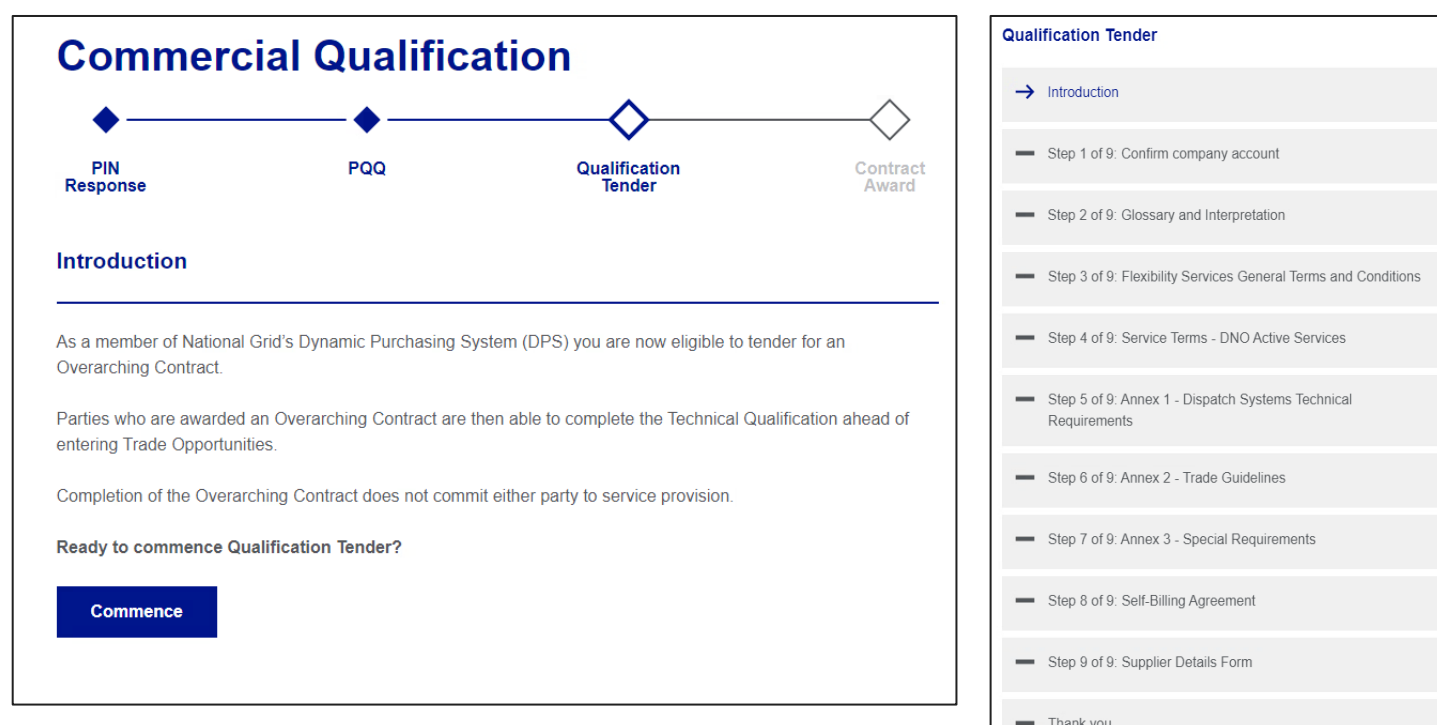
Commercial Qualification

PIN Response

PQQ

Qualification Tender

Contract Award

Introduction

As a member of National Grid's Dynamic Purchasing System (DPS) you are now eligible to tender for an Overarching Contract.

Parties who are awarded an Overarching Contract are then able to complete the Technical Qualification ahead of entering Trade Opportunities.

Completion of the Overarching Contract does not commit either party to service provision.

**Ready to commence Qualification Tender?**

Commence

Qualification Tender

Introduction

Step 1 of 9: Confirm company account

Step 2 of 9: Glossary and Interpretation

Step 3 of 9: Flexibility Services General Terms and Conditions

Step 4 of 9: Service Terms - DNO Active Services

Step 5 of 9: Annex 1 - Dispatch Systems Technical Requirements

Step 6 of 9: Annex 2 - Trade Guidelines

Step 7 of 9: Annex 3 - Special Requirements

Step 8 of 9: Self-Billing Agreement

Step 9 of 9: Supplier Details Form

Thank you